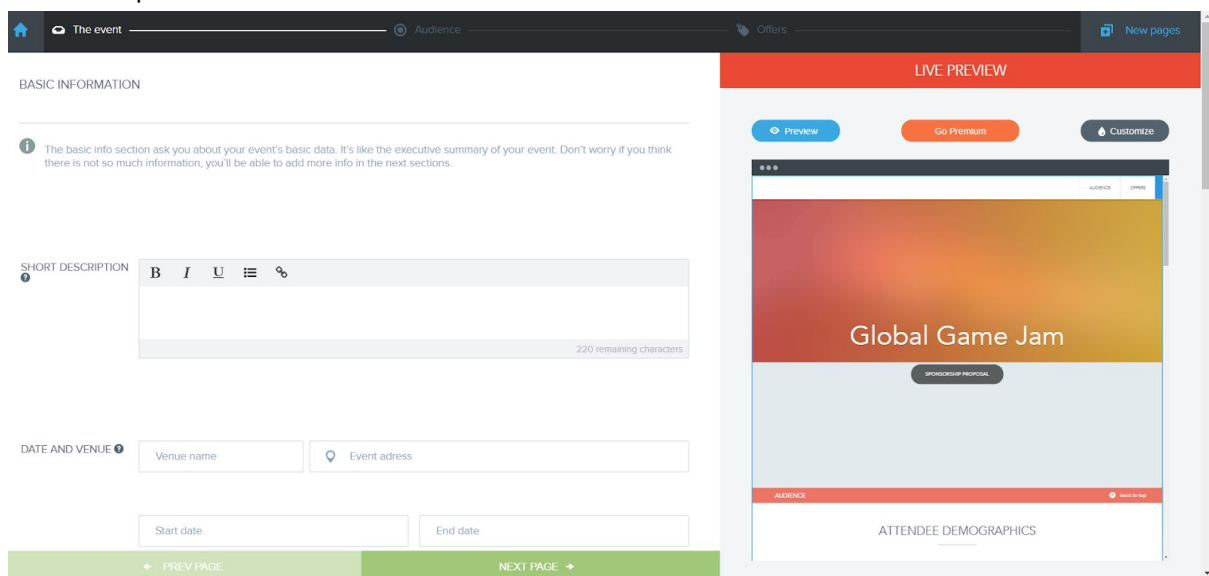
The event
Audience
Offers
New pages

BASIC INFORMATION

The basic info section ask you about your event's basic data. It's like the executive summary of your event. Don't worry if you think there is not so much information, you'll be able to add more info in the next sections.

SHORT DESCRIPTION

B I U

220 remaining characters

DATE AND VENUE

Venue name
Event adress

Start date
End date

← PREV PAGE
NEXT PAGE →

LIVE PREVIEW

Preview
Go Premium
Customize

AUDIENCE OFFERS

Global Game Jam

SPONSORSHIP PROPOSAL

AUDIENCE
Back to top

ATTENDEE DEMOGRAPHICS